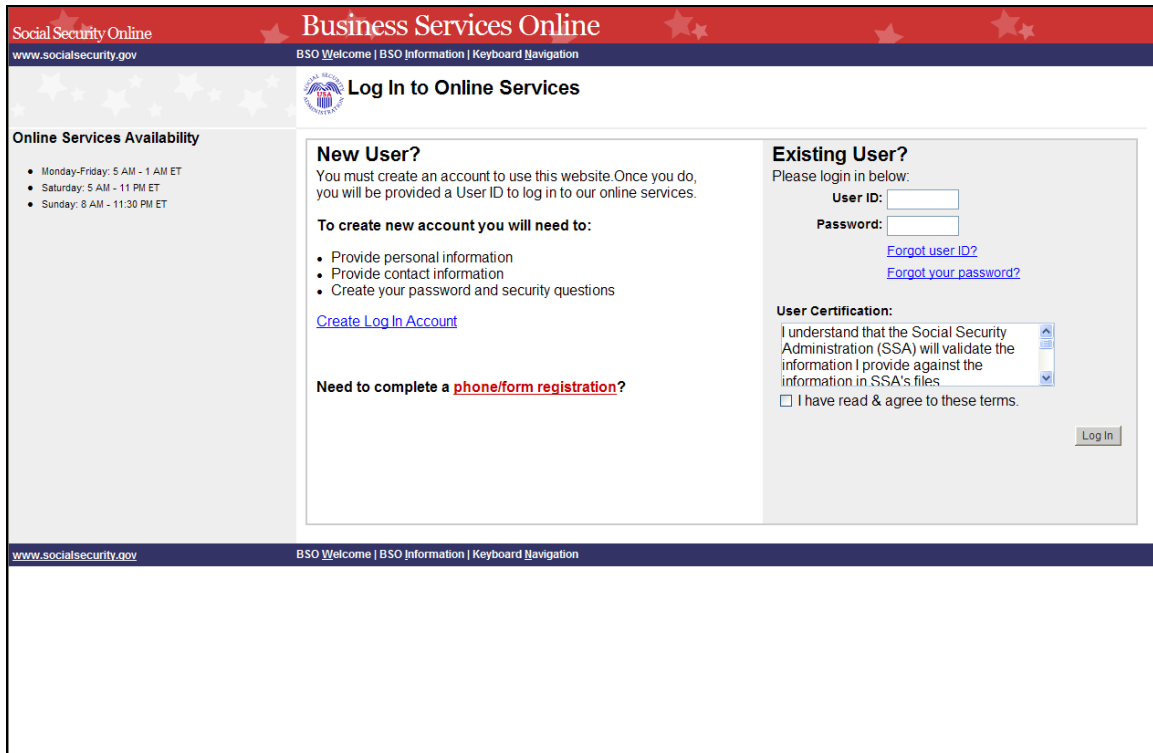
Social Security Online

Business Services Online

www.socialsecurity.gov

BSO Welcome | BSO Information | Keyboard Navigation

SOCIAL SECURITY USA ADMINISTRATION

Log In to Online Services

Online Services Availability

- Monday-Friday: 5 AM - 1 AM ET
- Saturday: 5 AM - 11 PM ET
- Sunday: 8 AM - 11:30 PM ET

New User?

You must create an account to use this website.Once you do, you will be provided a User ID to log in to our online services.

To create new account you will need to:

- Provide personal information
- Provide contact information
- Create your password and security questions

Create Log In Account

Need to complete a phone/form registration?

Existing User?

Please login in below:

User ID:

Password:

Forgot user ID?

Forgot your password?

User Certification:

I understand that the Social Security Administration (SSA) will validate the information I provide against the information in SSA's files

I have read & agree to these terms.

Log In

www.socialsecurity.gov

BSO Welcome | BSO Information | Keyboard Navigation